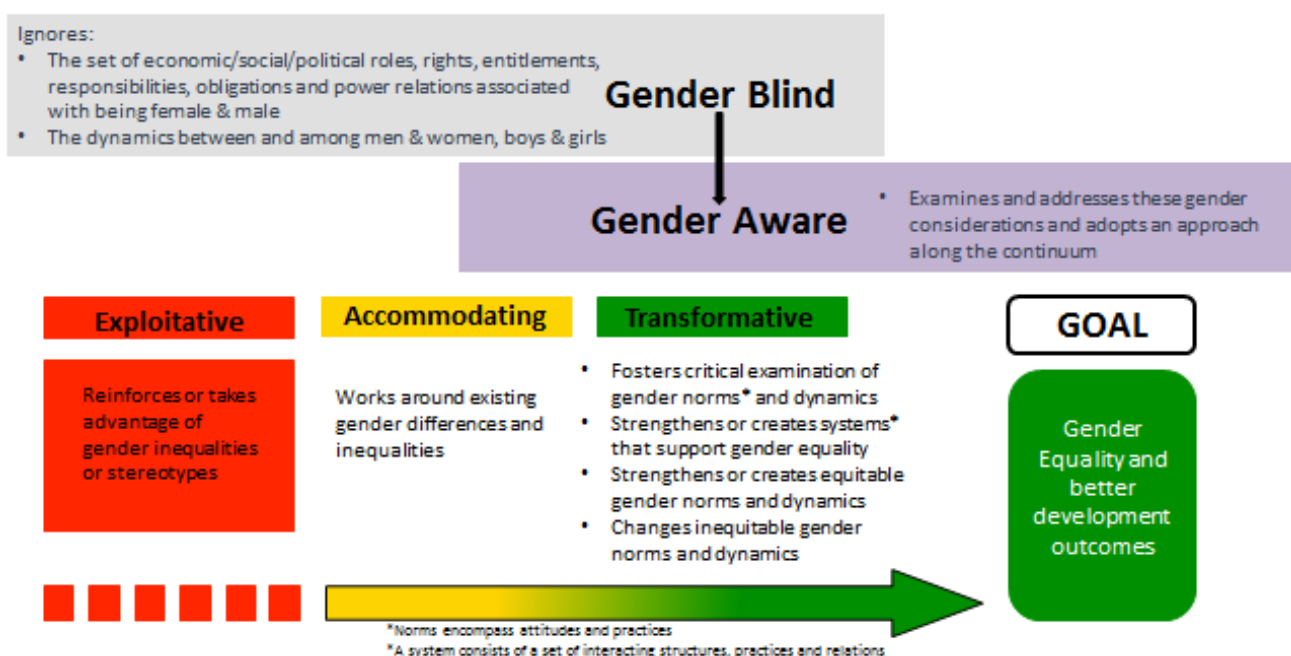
Ignores:
• The set of economic/social/political roles, rights, entitlements, responsibilities, obligations and power relations associated with being female & male
• The dynamics between and among men & women, boys & girls

Gender Blind

Gender Aware

• Examines and addresses these gender considerations and adopts an approach along the continuum

Exploitative

Accommodating

Transformative

GOAL

Reinforces or takes advantage of gender inequalities or stereotypes

Works around existing gender differences and inequalities

• Fosters critical examination of gender norms* and dynamics
• Strengthens or creates systems* that support gender equality
• Strengthens or creates equitable gender norms and dynamics
• Changes inequitable gender norms and dynamics

Gender Equality and better development outcomes

*Norms encompass attitudes and practices
*A system consists of a set of interacting structures, practices and relations